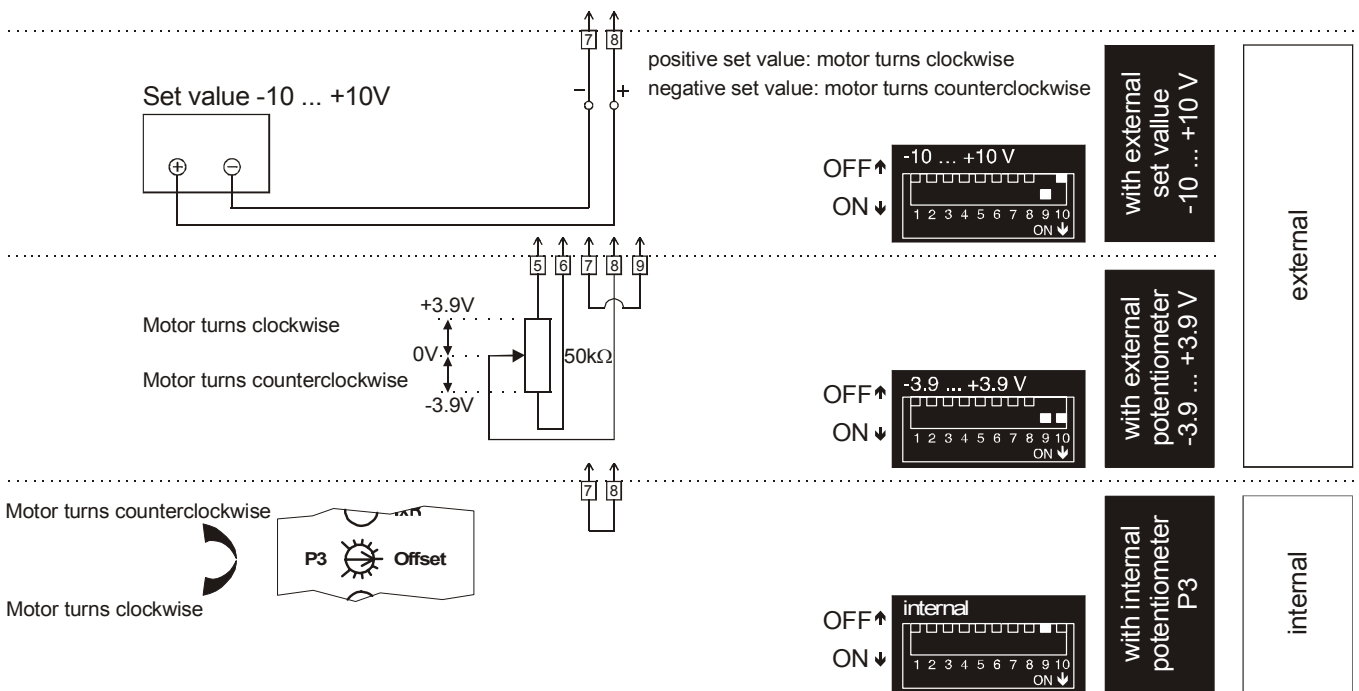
7 8

positive set value: motor turns clockwise
negative set value: motor turns counterclockwise

Set value -10 ... +10V

– +

OFF
ON

-10 … +10 V
1 2 3 4 5 6 7 8 9 10
ON

with external set vallue -10 ... +10 V

external

5 6 7 8 9

+3.9V
Motor turns clockwise
0V
Motor turns counterclockwise
-3.9V

50kΩ

OFF
ON

-3.9 ... +3.9 V
1 2 3 4 5 6 7 8 9 10
ON

with external potentiometer -3.9 ... +3.9 V

7 8

Motor turns counterclockwise

IxR

P3 Offset

Motor turns clockwise

OFF
ON

internal
1 2 3 4 5 6 7 8 9 10
ON

with internal potentiometer P3

internal